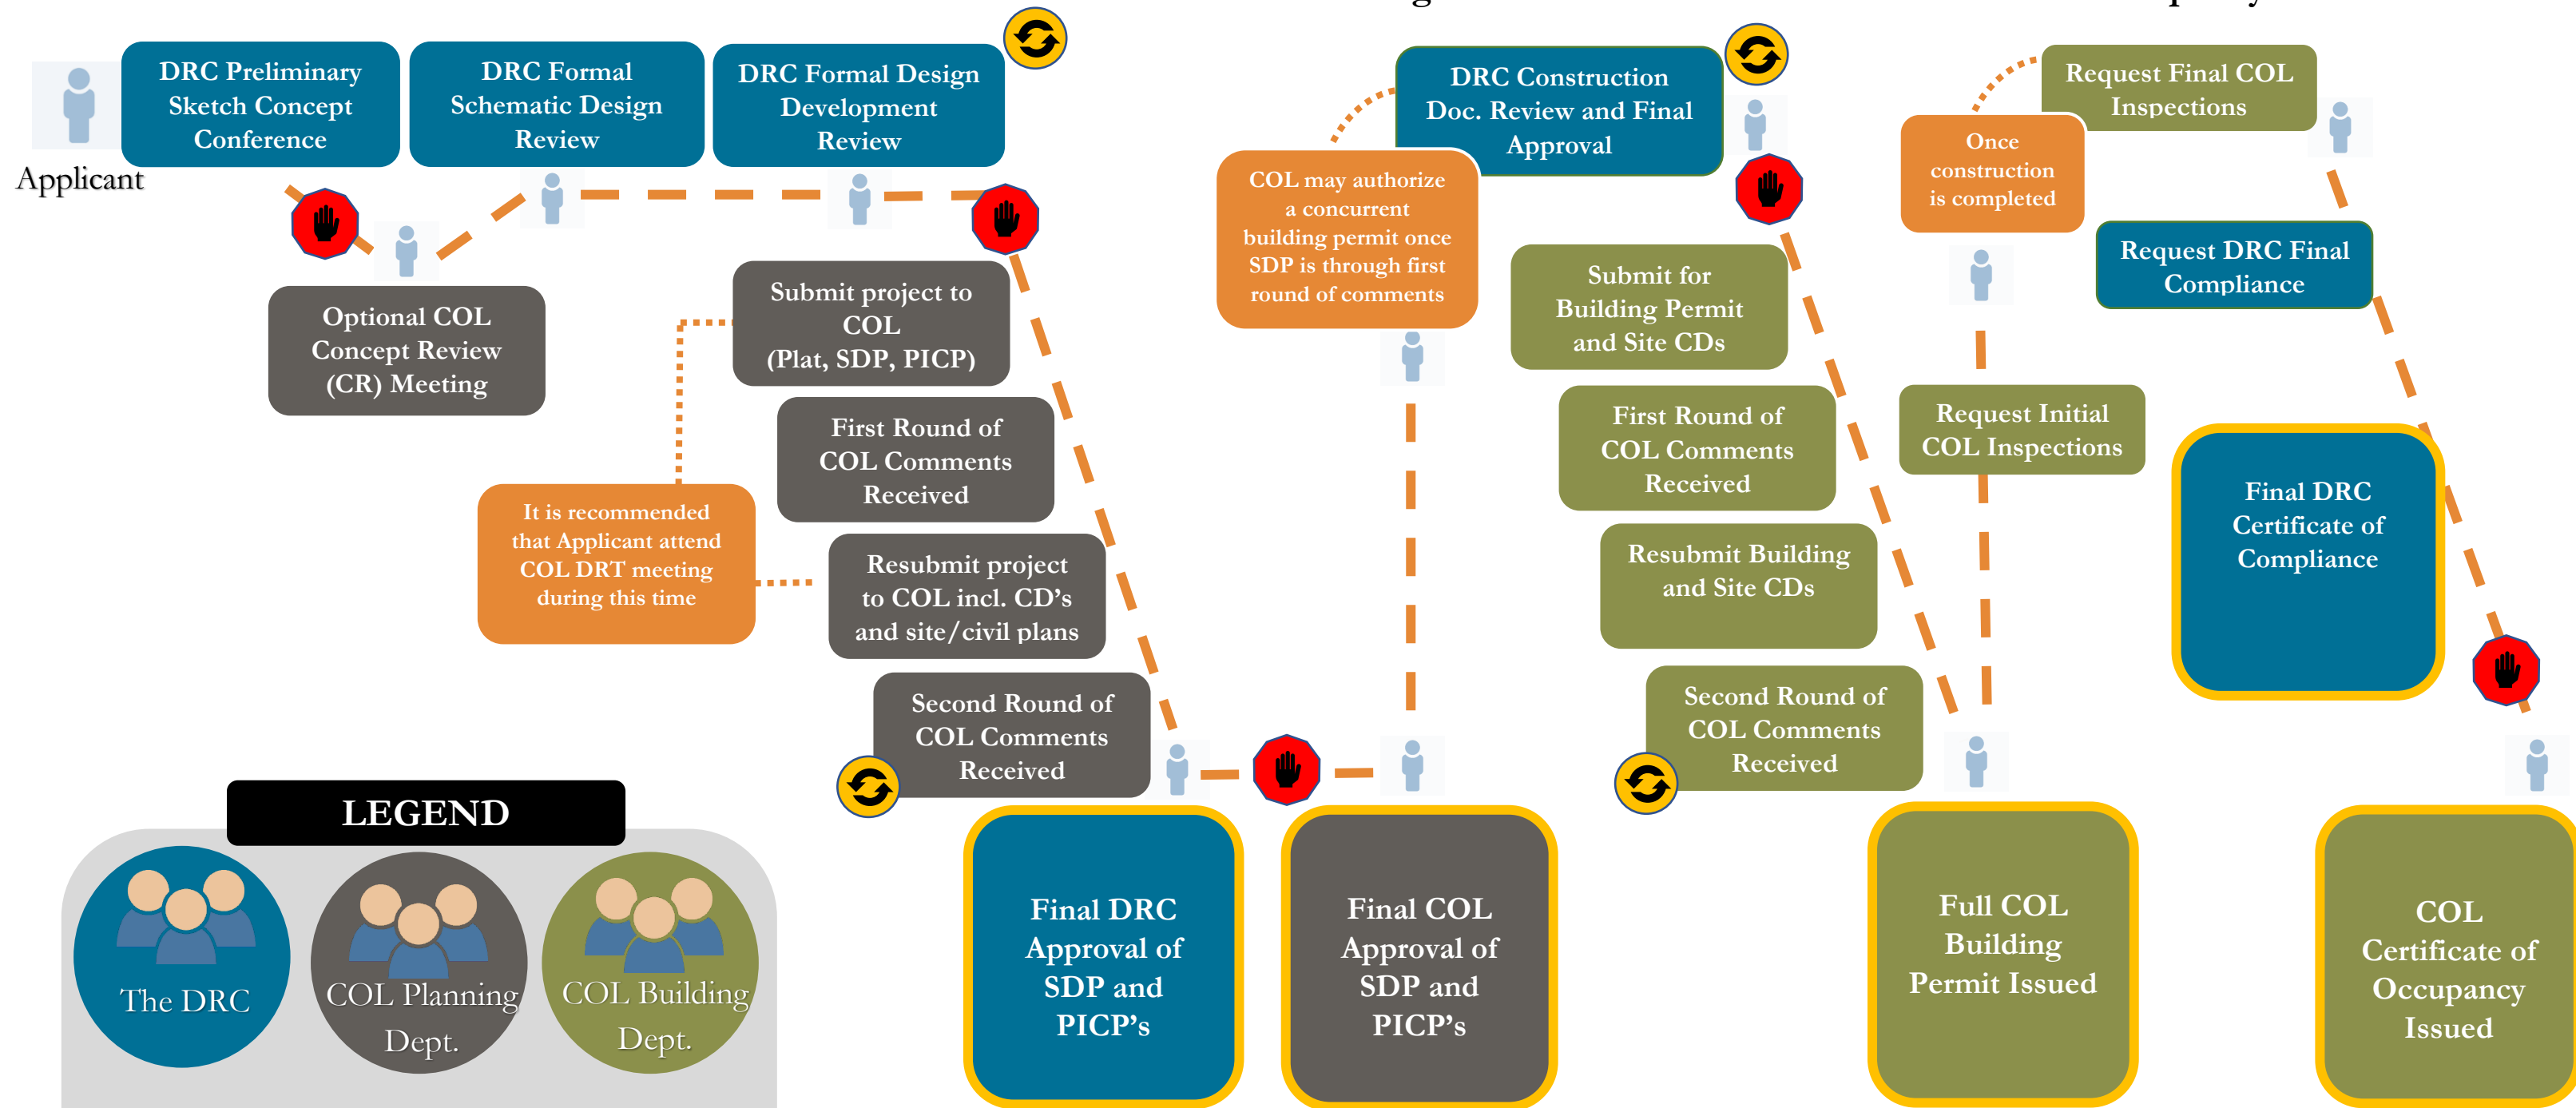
Applicant

DRC Preliminary Sketch Concept Conference

DRC Formal Schematic Design Review

DRC Formal Design Development Review

Optional COL Concept Review (CR) Meeting

Submit project to COL (Plat, SDP, PICP)

First Round of COL Comments Received

It is recommended that Applicant attend COL DRT meeting during this time

Resubmit project to COL incl. CD's and site/civil plans

Second Round of COL Comments Received

Final DRC Approval of SDP and PICP's

Final COL Approval of SDP and PICP's

COL may authorize a concurrent building permit once SDP is through first round of comments

DRC Construction Doc. Review and Final Approval

Submit for Building Permit and Site CDs

First Round of COL Comments Received

Resubmit Building and Site CDs

Second Round of COL Comments Received

Full COL Building Permit Issued

Once construction is completed

Request Final COL Inspections

Request DRC Final Compliance

Request Initial COL Inspections

Final DRC Certificate of Compliance

COL Certificate of Occupancy Issued

LEGEND

The DRC

COL Planning Dept.

COL Building Dept.